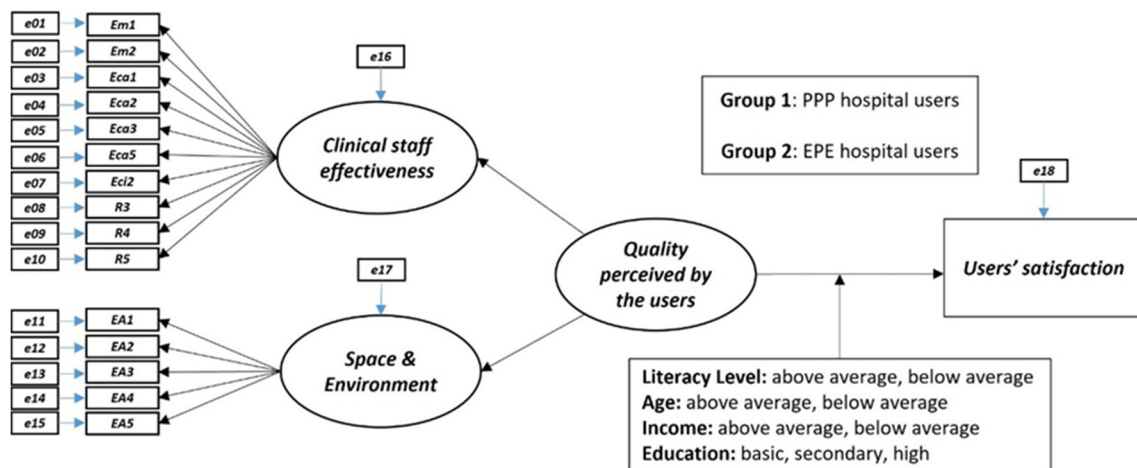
e01 Em1
e02 Em2
e03 Eca1
e04 Eca2
e05 Eca3
e06 Eca5
e07 Eci2
e08 R3
e09 R4
e10 R5

e16

Clinical staff effectiveness

e11 EA1
e12 EA2
e13 EA3
e14 EA4
e15 EA5

e17

Space & Environment

Quality perceived by the users

Group 1: PPP hospital users

Group 2: EPE hospital users

e18

Users' satisfaction

Literacy Level: above average, below average
Age: above average, below average
Income: above average, below average
Education: basic, secondary, high